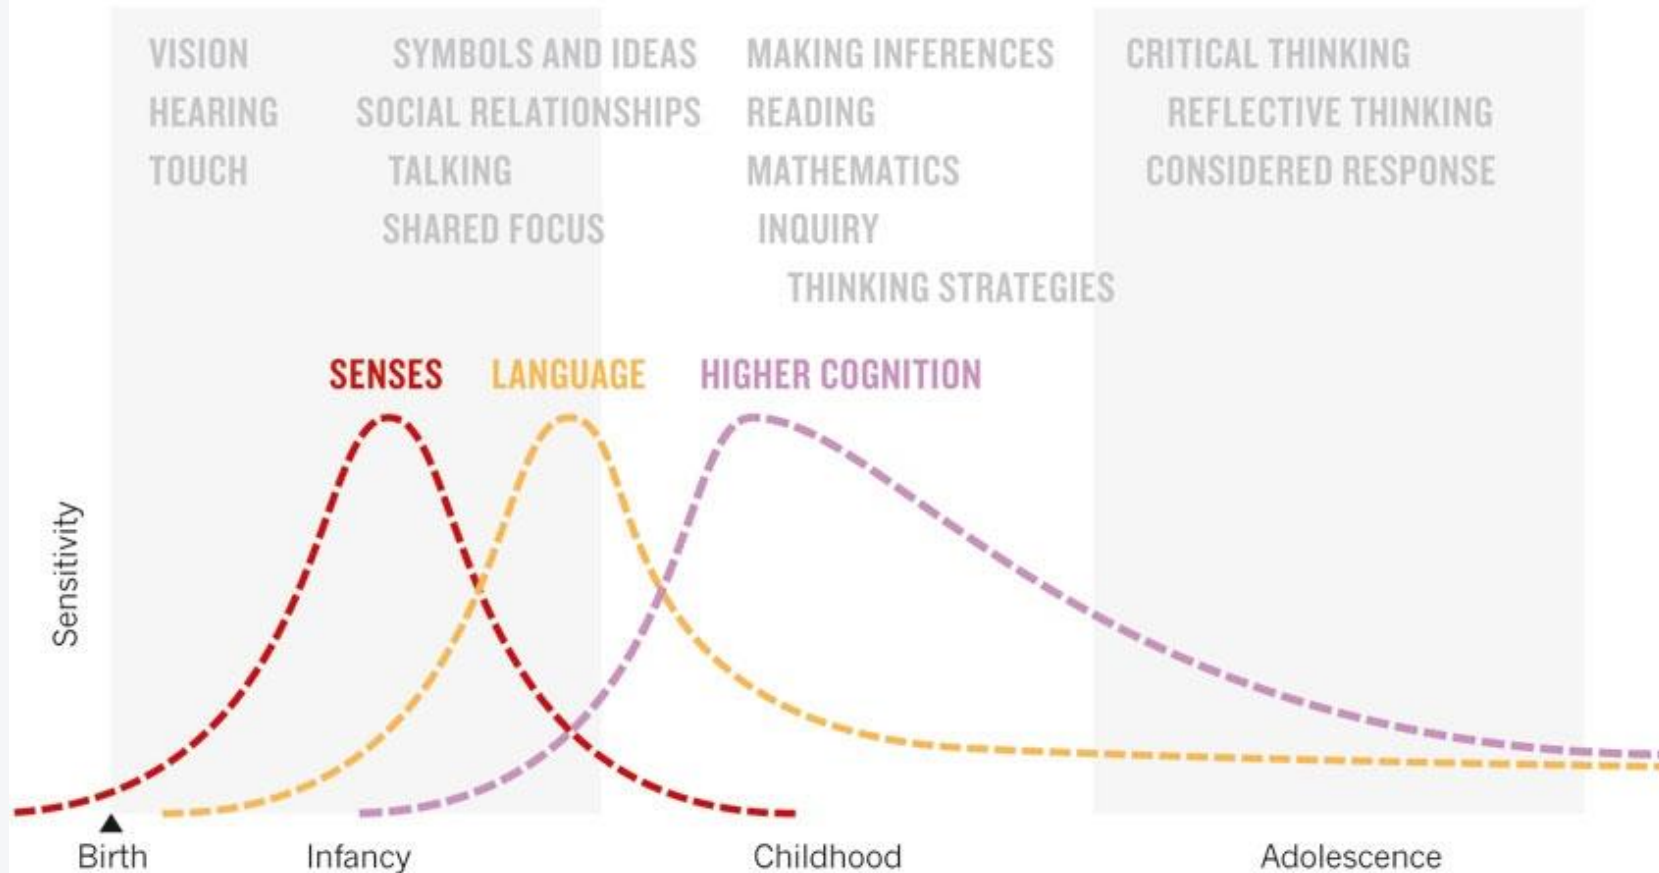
VISION
HEARING
TOUCH

SYMBOLS AND IDEAS
SOCIAL RELATIONSHIPS
TALKING
SHARED FOCUS

MAKING INFERENCES
READING
MATHEMATICS
INQUIRY
THINKING STRATEGIES

CRITICAL THINKING
REFLECTIVE THINKING
CONSIDERED RESPONSE

SENSES
LANGUAGE
HIGHER COGNITION

Sensitivity

Birth
Infancy
Childhood
Adolescence